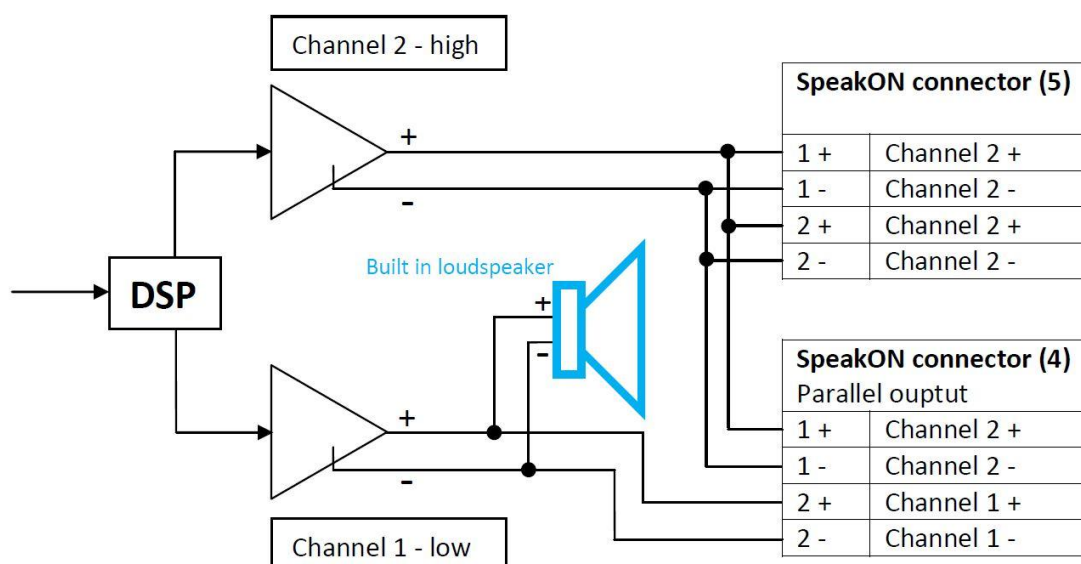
Channel 2 - high

DSP

Built in loudspeaker

Channel 1 - low

+
-
+
-
+
-

SpeakON connector (5)

| 1 + | Channel 2 + |
|---|---|
| 1 - | Channel 2 - |
| 2 + | Channel 2 + |
| 2 - | Channel 2 - |

SpeakON connector (4)
Parallel ouptut

| 1 + | Channel 2 + |
|---|---|
| 1 - | Channel 2 - |
| 2 + | Channel 1 + |
| 2 - | Channel 1 - |